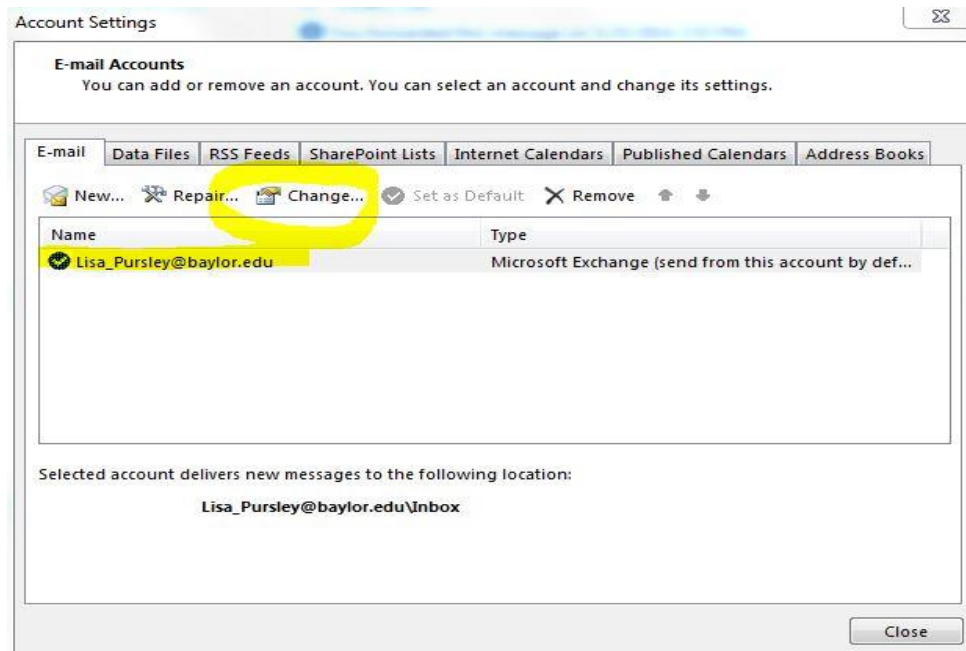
Account Settings

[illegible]

E-mail Accounts
You can add or remove an account. You can select an account and change its settings.

| E-mail | Data Files | RSS Feeds | SharePoint Lists | Internet Calendars | Published Calendars | Address Books |
|---|---|---|---|---|---|---|

New... Repair... Change... Set as Default Remove

| Name | Type |
|---|---|
| Lisa_Pursley@baylor.edu | Microsoft Exchange (send from this account by def... |

Selected account delivers new messages to the following location:

Lisa_Pursley@baylor.edu\Inbox

Close